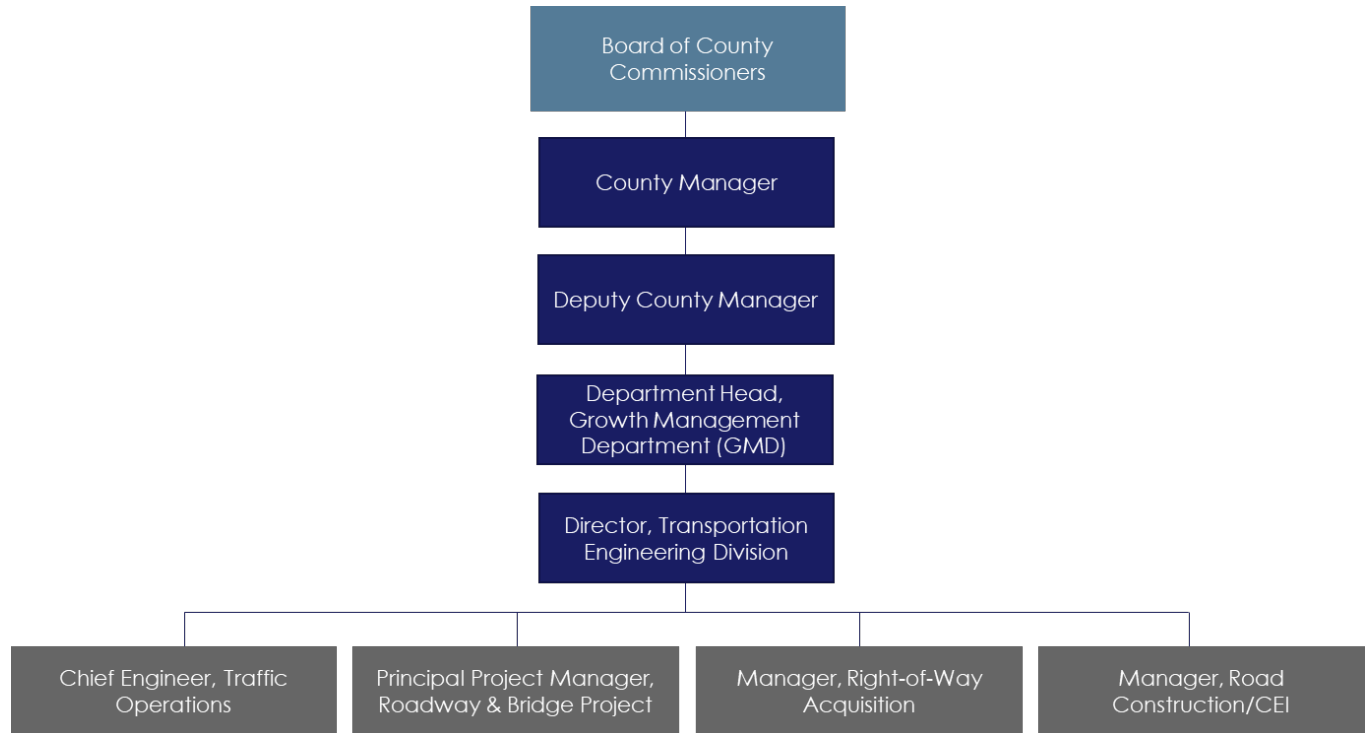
Board of County Commissioners

County Manager

Deputy County Manager

Department Head, Growth Management Department (GMD)

Director, Transportation Engineering Division

Chief Engineer, Traffic Operations

Principal Project Manager, Roadway & Bridge Project

Manager, Right-of-Way Acquisition

Manager, Road Construction/CEI